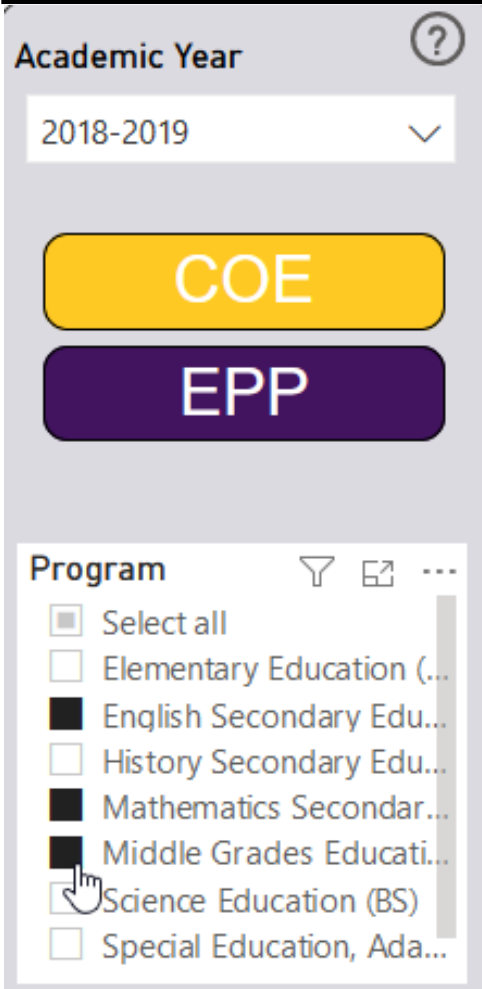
Academic Year

2018-2019

COE

EPP

Program

Select all

Elementary Education (...

English Secondary Edu...

History Secondary Edu...

Mathematics Secondar...

Middle Grades Educati...

Science Education (BS)

Special Education, Ada...